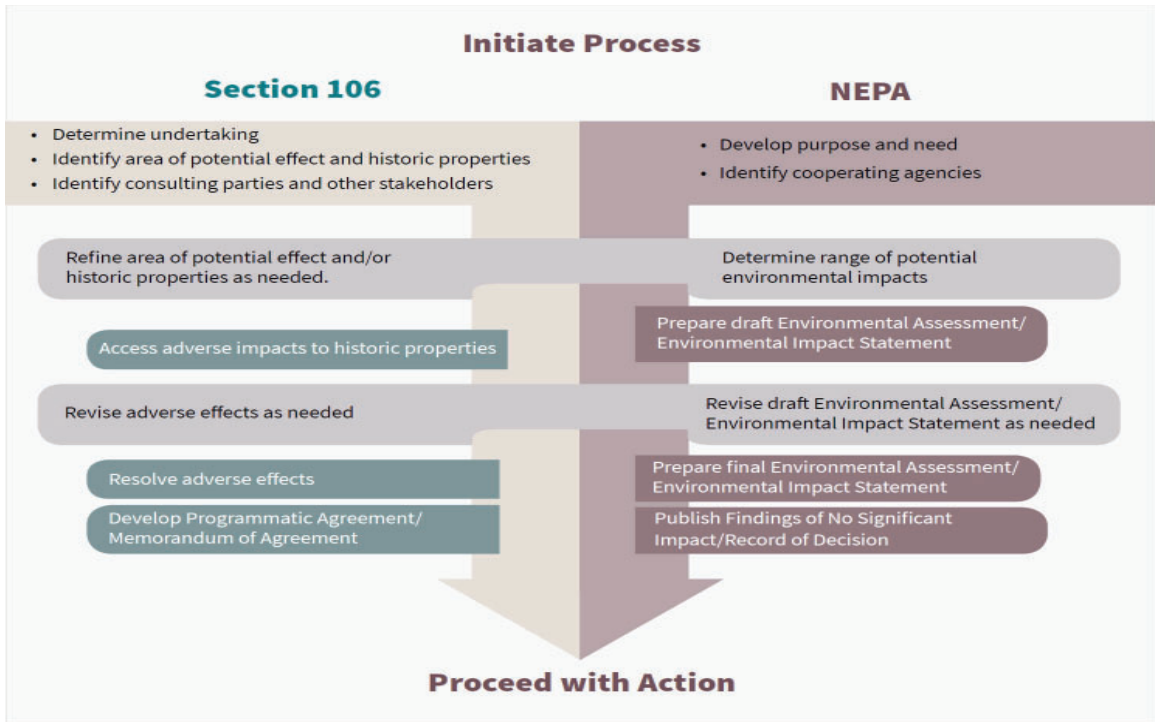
Initiate Process

Section 106

NEPA

• Determine undertaking
• Identify area of potential effect and historic properties
• Identify consulting parties and other stakeholders

• Develop purpose and need
• Identify cooperating agencies

Refine area of potential effect and/or historic properties as needed.

Determine range of potential environmental impacts

Access adverse impacts to historic properties

Prepare draft Environmental Assessment/ Environmental Impact Statement

Revise adverse effects as needed

Revise draft Environmental Assessment/ Environmental Impact Statement as needed

Resolve adverse effects

Develop Programmatic Agreement/ Memorandum of Agreement

Prepare final Environmental Assessment/ Environmental Impact Statement

Publish Findings of No Significant Impact/Record of Decision

Proceed with Action